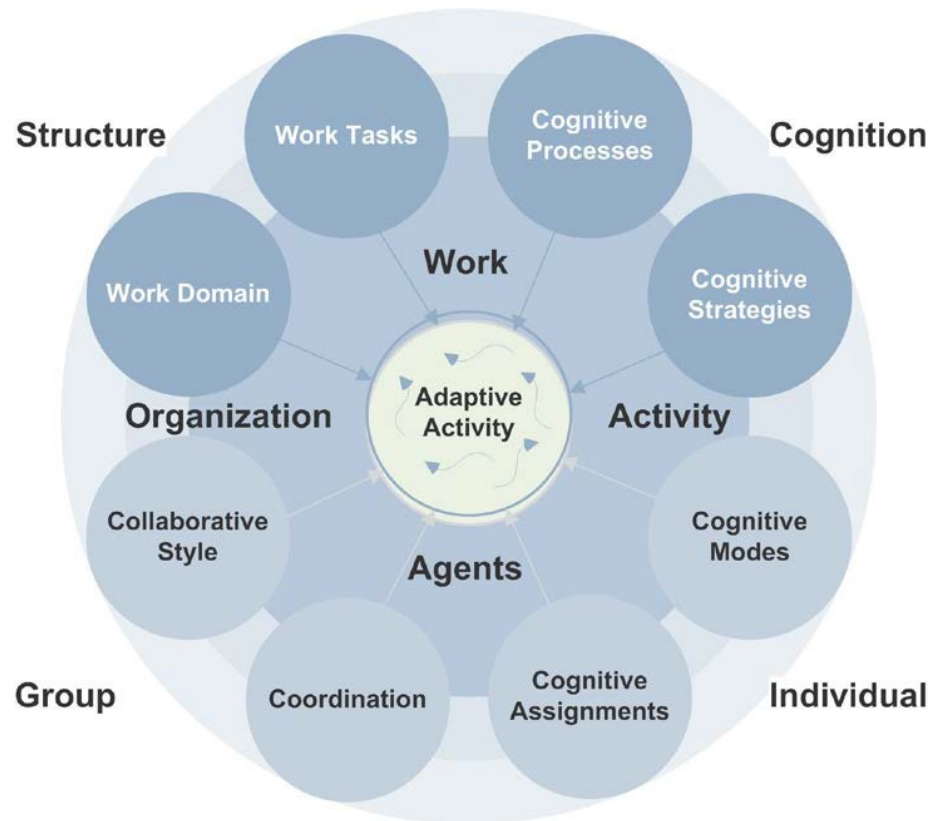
Structure

Work Tasks

Cognitive Processes

Cognition

Work Domain

Work

Cognitive Strategies

Adaptive Activity

Organization

Activity

Collaborative Style

Cognitive Modes

Agents

Group

Coordination

Cognitive Assignments

Individual